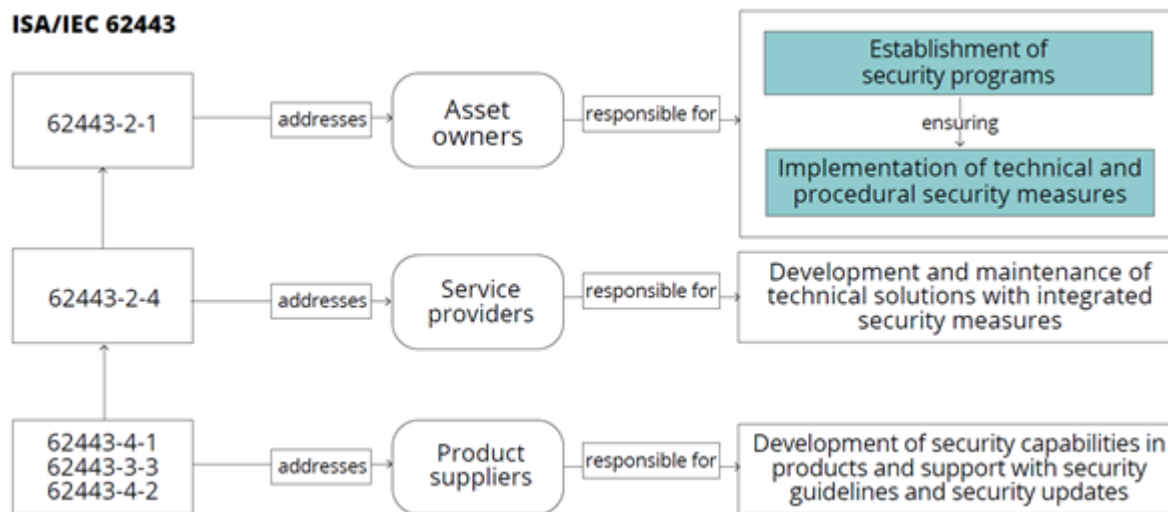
ISA/IEC 62443

62443-2-1

addresses

Asset owners

responsible for

Establishment of security programs

ensuring

Implementation of technical and procedural security measures

62443-2-4

addresses

Service providers

responsible for

Development and maintenance of technical solutions with integrated security measures

62443-4-1
62443-3-3
62443-4-2

addresses

Product suppliers

responsible for

Development of security capabilities in products and support with security guidelines and security updates